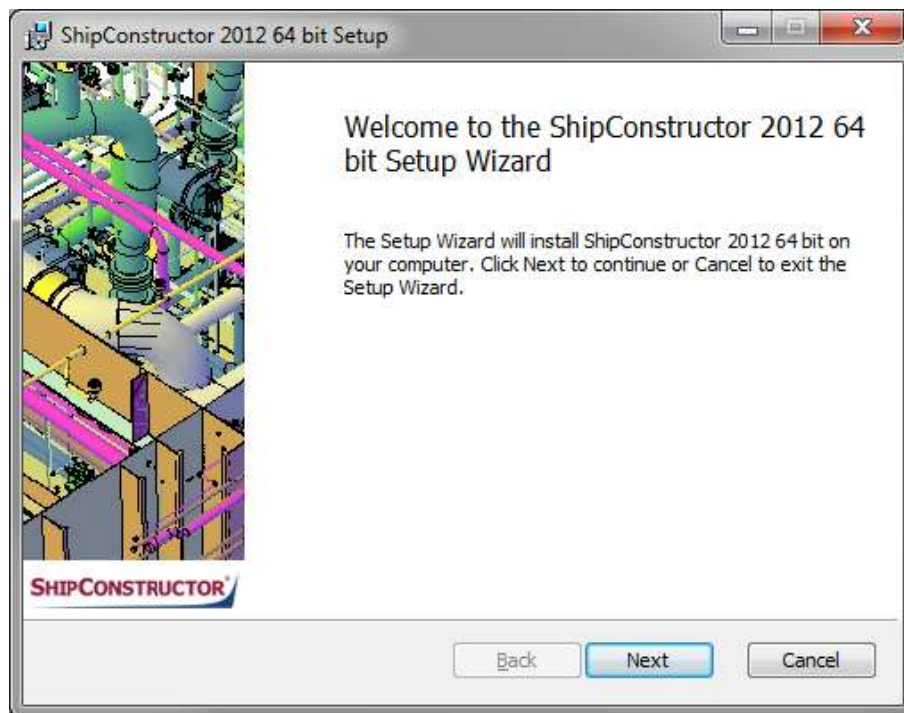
ShipConstructor 2012 64 bit Setup

Welcome to the ShipConstructor 2012 64 bit Setup Wizard

The Setup Wizard will install ShipConstructor 2012 64 bit on your computer. Click Next to continue or Cancel to exit the Setup Wizard.

SHIPCONSTRUCTOR

Back
Next
Cancel